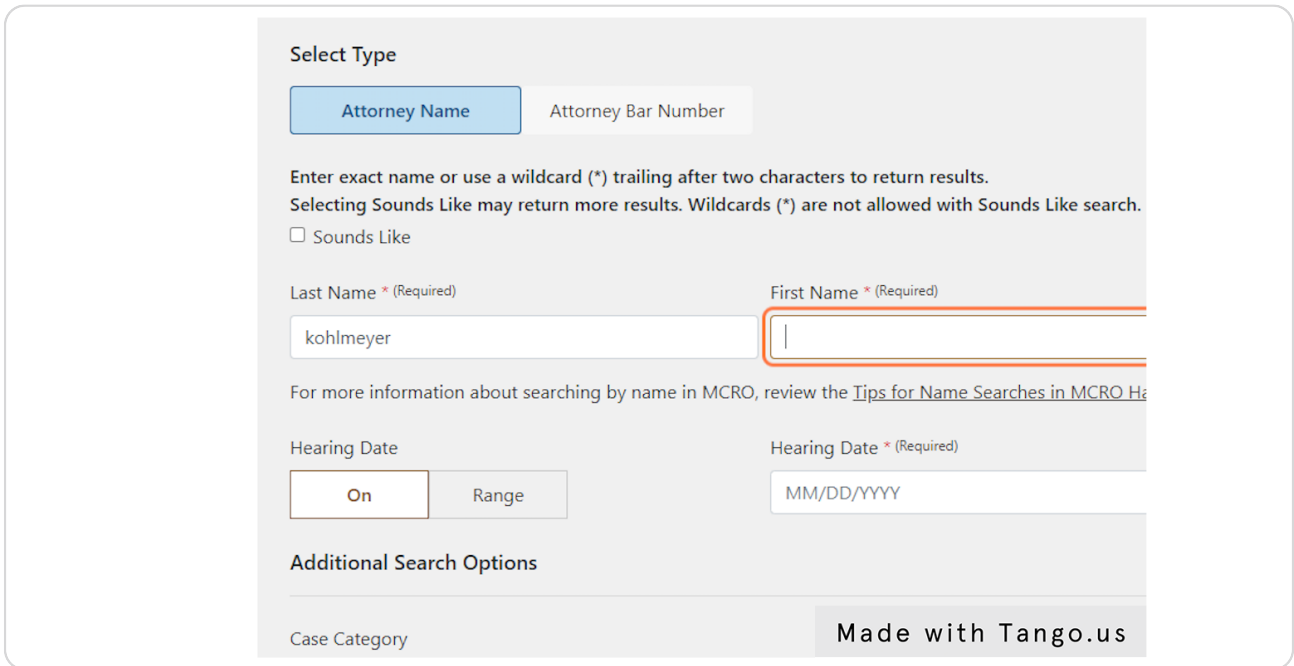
Select Type

Attorney Name

Attorney Bar Number

Enter exact name or use a wildcard (*) trailing after two characters to return results.
Selecting Sounds Like may return more results. Wildcards (*) are not allowed with Sounds Like search.

Sounds Like

Last Name * (Required)

kohlmeyer

First Name * (Required)

For more information about searching by name in MCRO, review the Tips for Name Searches in MCRO Ha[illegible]

Hearing Date

On

Range

Hearing Date * (Required)

MM/DD/YYYY

Additional Search Options

Case Category

Made with Tango.us